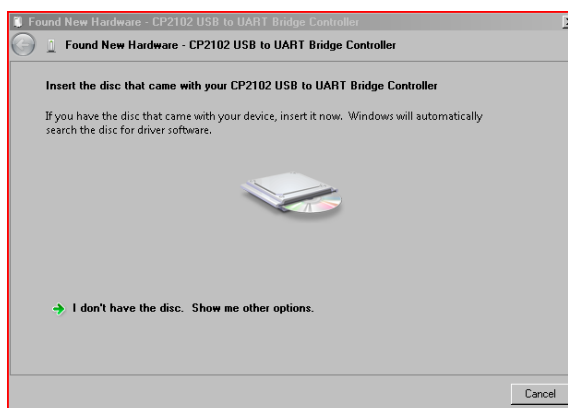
Found New Hardware - CP2102 USB to UART Bridge Controller

Found New Hardware - CP2102 USB to UART Bridge Controller

Insert the disc that came with your CP2102 USB to UART Bridge Controller

If you have the disc that came with your device, insert it now. Windows will automatically search the disc for driver software.

I don't have the disc. Show me other options.

Cancel